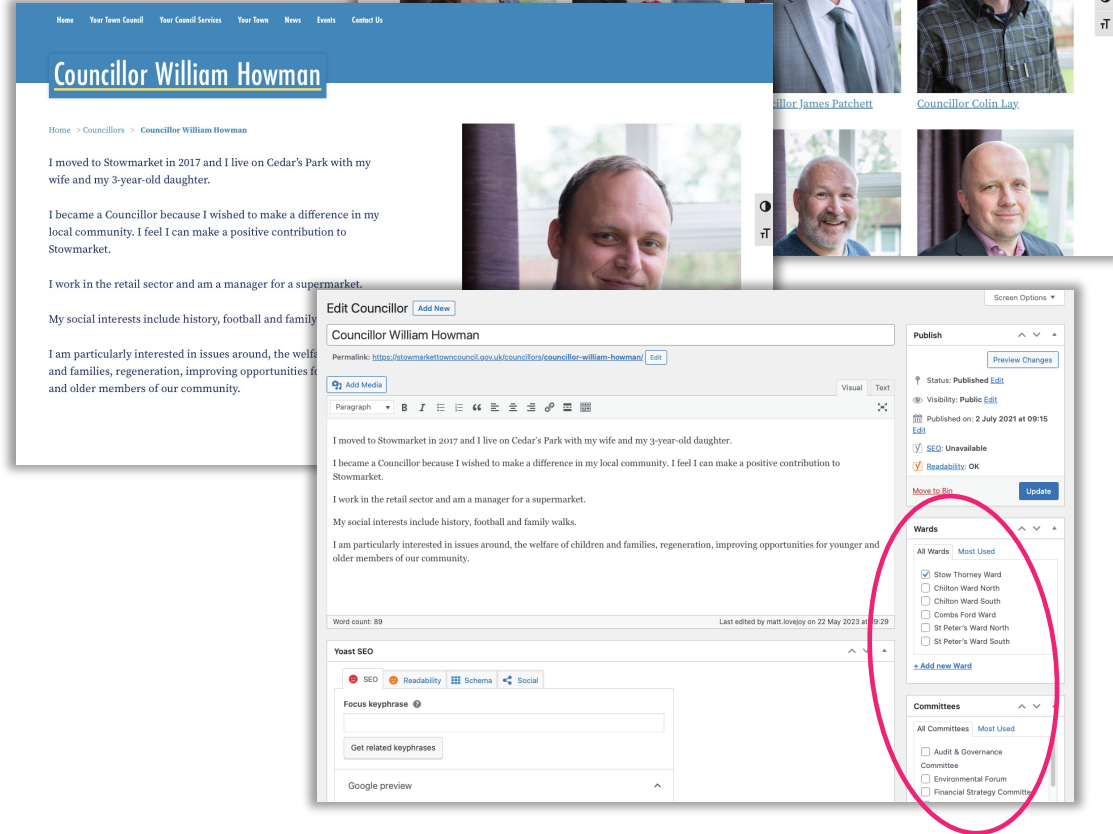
Home Your Town Council Your Council Services Your Town News Events Contact Us

Councillor William Howman

Home > Councillors > Councillor William Howman

I moved to Stowmarket in 2017 and I live on Cedar's Park with my wife and my 3-year-old daughter.

I became a Councillor because I wished to make a difference in my local community. I feel I can make a positive contribution to Stowmarket.

I work in the retail sector and am a manager for a supermarket.

My social interests include history, football and family

I am particularly interested in issues around, the welfa and families, regeneration, improving opportunities fo and older members of our community.

cillor James Patchett

Councillor Colin Lay

Edit Councillor Add New

Screen Options ▼

Councillor William Howman

Permalink: https://stowmarkettowncouncil.gov.uk/councillors/councillor-william-howman/ Edit

Add Media

Visual Text

Paragraph

I moved to Stowmarket in 2017 and I live on Cedar's Park with my wife and my 3-year-old daughter.

I became a Councillor because I wished to make a difference in my local community. I feel I can make a positive contribution to Stowmarket.

I work in the retail sector and am a manager for a supermarket.

My social interests include history, football and family walks.

I am particularly interested in issues around, the welfare of children and families, regeneration, improving opportunities for younger and older members of our community.

Word count: 89

Last edited by matt.lovejoy on 22 May 2023 at 09:29

Yoast SEO

SEO Readability Schema Social

Focus keyphrase

Get related keyphrases

Google preview

Publish

Preview Changes

Status: Published Edit

Visibility: Public Edit

Published on: 2 July 2021 at 09:15 Edit

SEO: Unavailable

Readability: OK

Move to Bin

Update

Wards

All Wards Most Used

Stow Thorney Ward

Chilton Ward North

Chilton Ward South

Combs Ford Ward

St Peter's Ward North

St Peter's Ward South

+ Add new Ward

Committees

All Committees Most Used

Audit & Governance Committee

Environmental Forum

Financial Strategy Committe